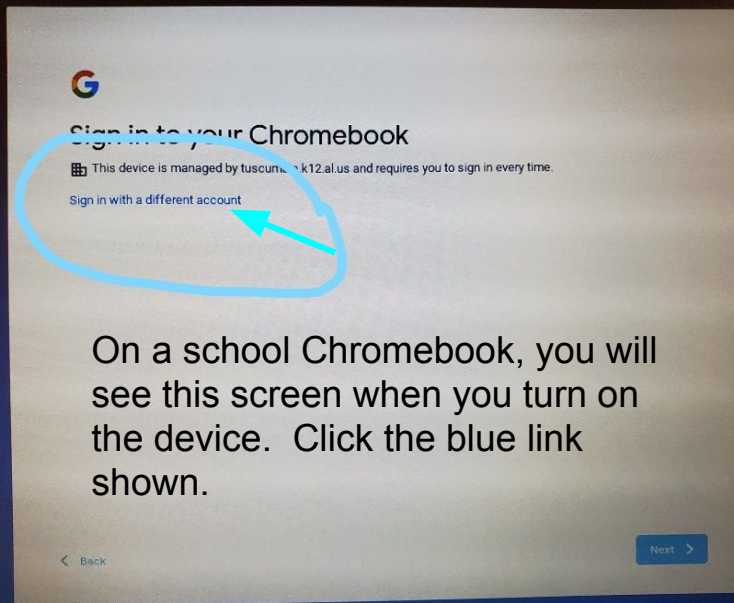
G

Sign in to your Chromebook

This device is managed by tuscum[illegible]k12.al.us and requires you to sign in every time.

Sign in with a different account

On a school Chromebook, you will see this screen when you turn on the device. Click the blue link shown.

< Back

Next >